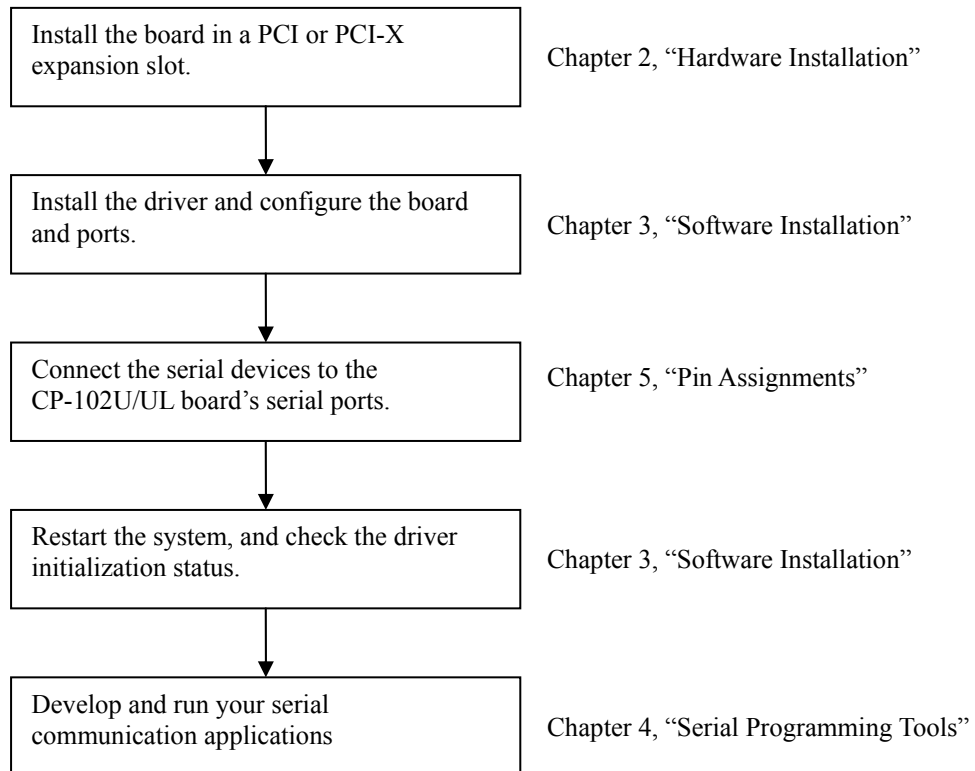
Install the board in a PCI or PCI-X expansion slot.

Chapter 2, "Hardware Installation"

Install the driver and configure the board and ports.

Chapter 3, "Software Installation"

Connect the serial devices to the CP-102U/UL board's serial ports.

Chapter 5, "Pin Assignments"

Restart the system, and check the driver initialization status.

Chapter 3, "Software Installation"

Develop and run your serial communication applications

Chapter 4, "Serial Programming Tools"